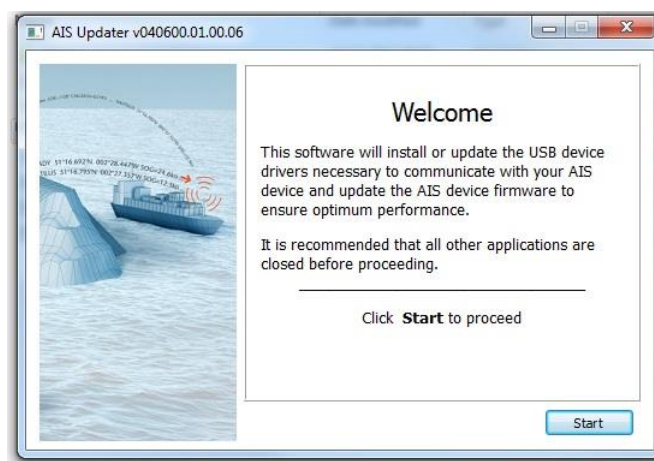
AIS Updater v040600.01.00.06

Welcome

This software will install or update the USB device drivers necessary to communicate with your AIS device and update the AIS device firmware to ensure optimum performance.

It is recommended that all other applications are closed before proceeding.

Click **Start** to proceed

Start